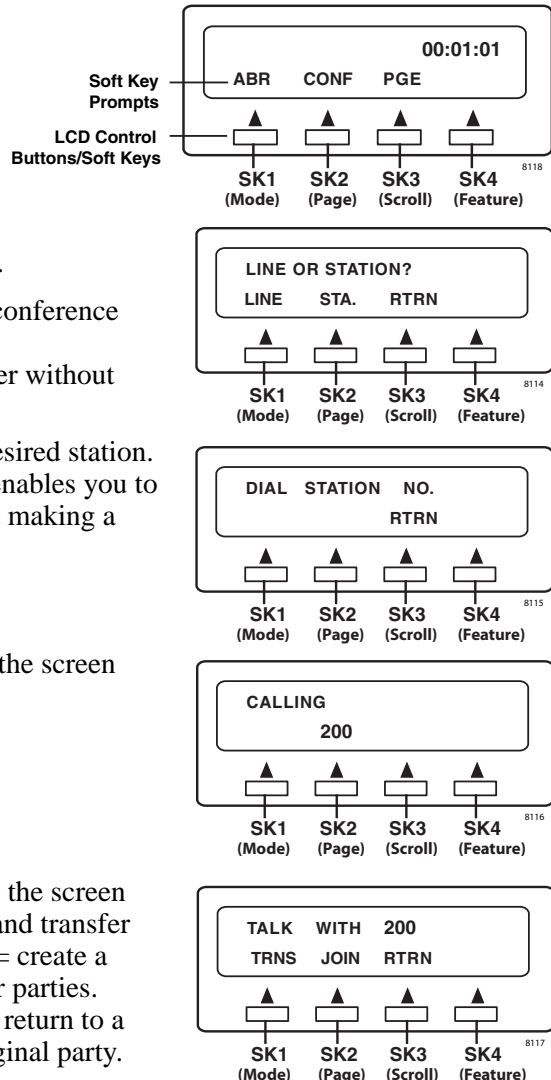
00:01:01
ABR CONF PGE
Soft Key Prompts
LCD Control Buttons/Soft Keys
SK1 (Mode) SK2 (Page) SK3 (Scroll) SK4 (Feature)
8118

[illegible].
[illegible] conference
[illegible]er without
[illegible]esired station.
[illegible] enables you to
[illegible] making a

LINE OR STATION?
LINE STA. RTRN
SK1 (Mode) SK2 (Page) SK3 (Scroll) SK4 (Feature)
8114

DIAL STATION NO.
RTRN
SK1 (Mode) SK2 (Page) SK3 (Scroll) SK4 (Feature)
8115

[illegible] the screen

CALLING
200
SK1 (Mode) SK2 (Page) SK3 (Scroll) SK4 (Feature)
8116

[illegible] the screen
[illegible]and transfer
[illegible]= create a
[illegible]r parties.
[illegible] return to a
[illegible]ginal party.

TALK WITH 200
TRNS JOIN RTRN
SK1 (Mode) SK2 (Page) SK3 (Scroll) SK4 (Feature)
8117